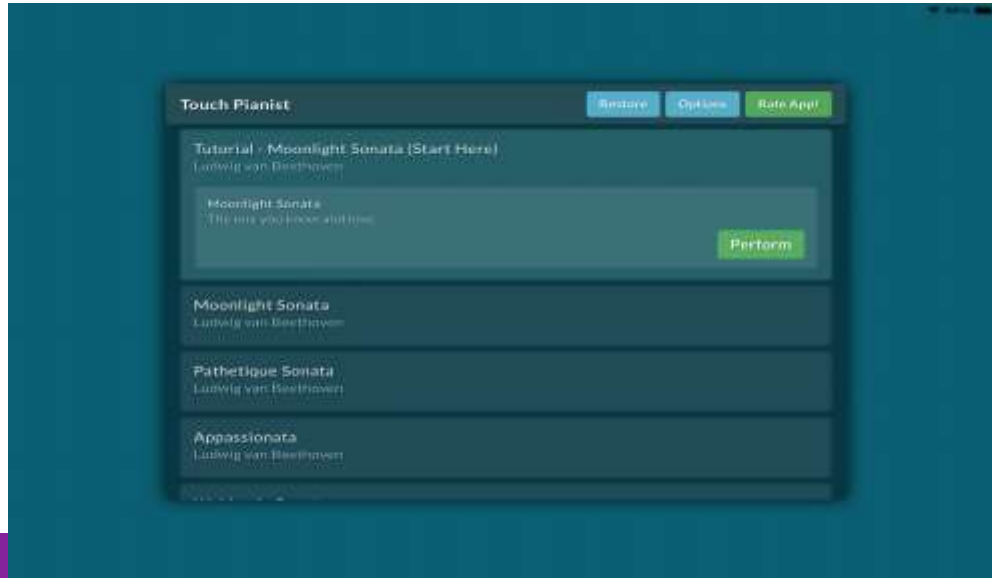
Touch Pianist

Restore

Options

Rate App!

Tutorial - Moonlight Sonata (Start Here)
Ludwig van Beethoven

Moonlight Sonata
The one you know and love

Perform

Moonlight Sonata
Ludwig van Beethoven

Pathetique Sonata
Ludwig van Beethoven

Appassionata
Ludwig van Beethoven

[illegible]